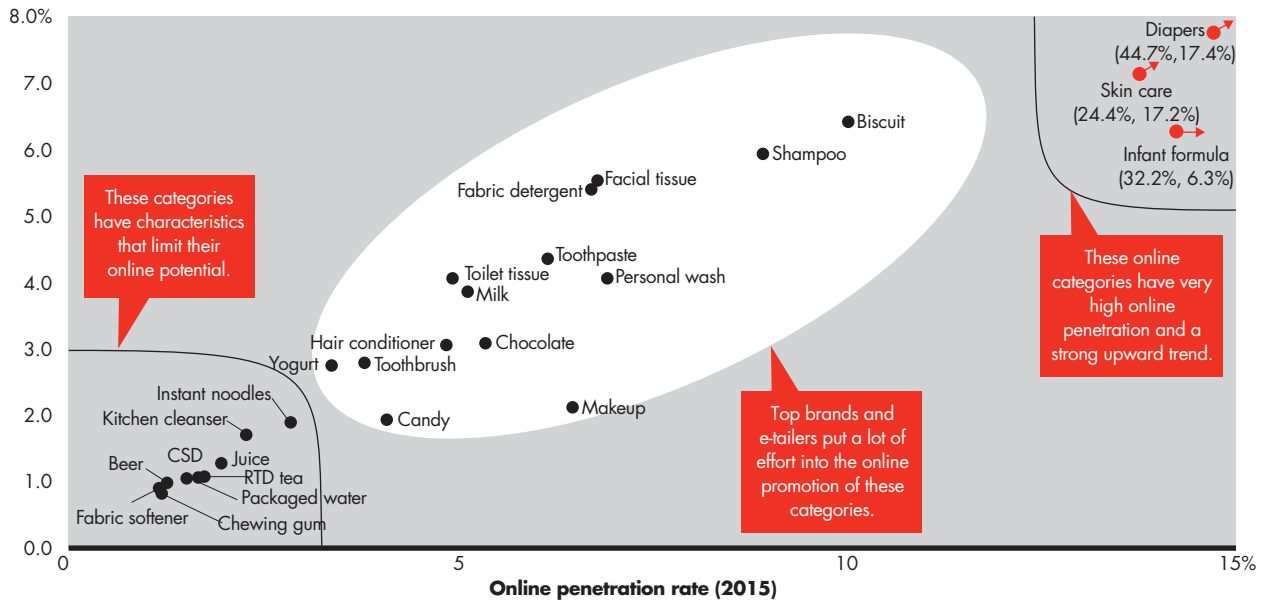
8.0%
7.0
6.0
5.0
4.0
3.0
2.0
1.0
0.0

Diapers
(44.7%,17.4%)
Skin care
(24.4%, 17.2%)
Infant formula
(32.2%, 6.3%)

Biscuit
Shampoo
Facial tissue
Fabric detergent
These categories have characteristics that limit their online potential.
Toothpaste
Toilet tissue
Personal wash
Milk
These online categories have very high online penetration and a strong upward trend.
Hair conditioner
Chocolate
Yogurt
Toothbrush
Instant noodles
Makeup
Kitchen cleanser
Candy
CSD
Juice
Beer
RTD tea
Packaged water
Fabric softener
Chewing gum
Top brands and e-tailers put a lot of effort into the online promotion of these categories.

0
5
10
15%
Online penetration rate (2015)